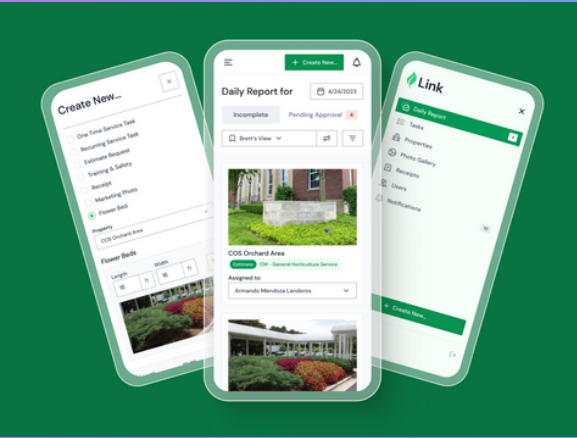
Create New...

×

One Time Service Task
Recurring Service Task
Estimate Request
Training & Safety
Receipt
Marketing Photo
Flower Bed

Property
COS Orchard Area

Flower Beds
Length
Width
16 ft
16 ft

+ Create New...

Daily Report for
4/24/2023

Incomplete
Pending Approval 4

Brett's View

COS Orchard Area
Estimate
CHF - General Horticulture Service

Assigned to:
Armando Mendoza Landeros

Link

×

Daily Report
Tasks
Properties
Photo Gallery
Receipts
Users
Notifications

+ Create New...